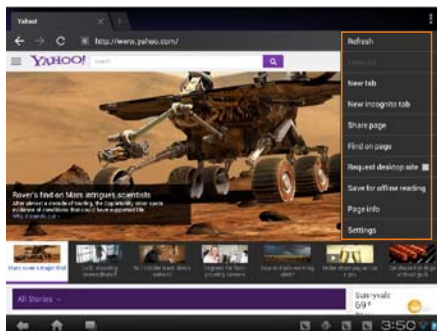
Yahoo!

http://www.yahoo.com/

YAHOO!

Search

Rover's find on Mars intrigues scientists

After almost a decade of roving, the Opportunity rover spots evidence of conditions that could have supported life.

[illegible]

All Stories

Sunnyvale
69°

Refresh

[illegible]

New tab

New incognito tab

Share page

Find on page

Request desktop site

Save for offline reading

Page info

Settings

3:50